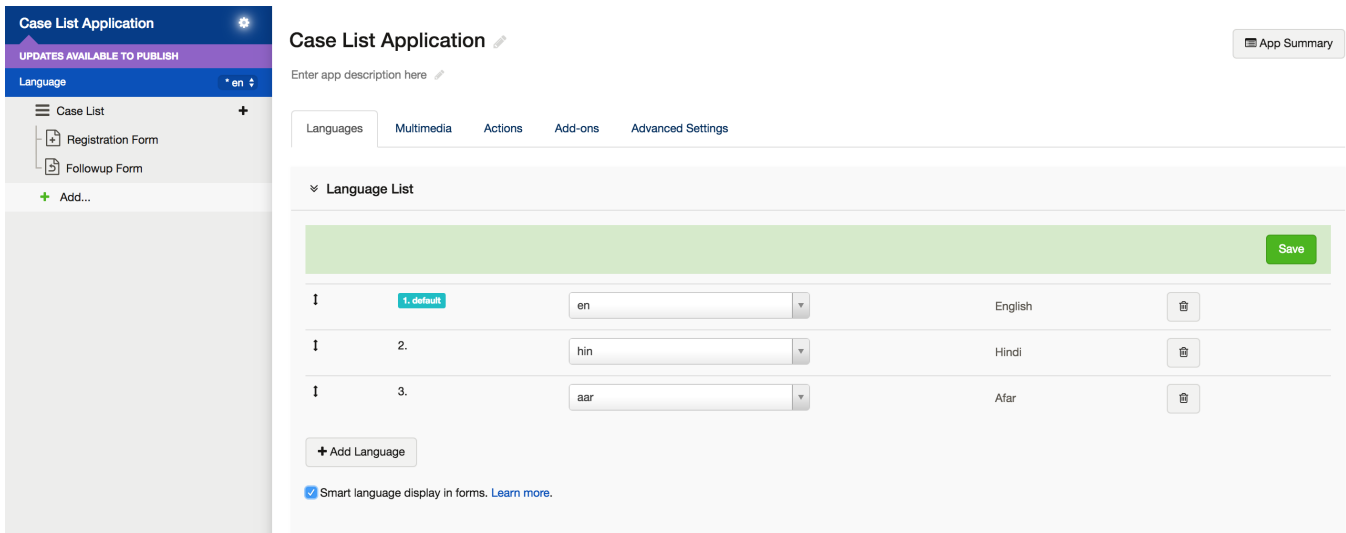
Case List Application

UPDATES AVAILABLE TO PUBLISH

Language * en

Case List +

Registration Form

Followup Form

+ Add...

Case List Application

Enter app description here

App Summary

Languages Multimedia Actions Add-ons Advanced Settings

Language List

Save

| | | | | |
|---|---|---|---|---|
| ↕ | 1. default | en | English | |
| ↕ | 2. | hin | Hindi | |
| ↕ | 3. | aar | Afar | |

+ Add Language

Smart language display in forms. Learn more.